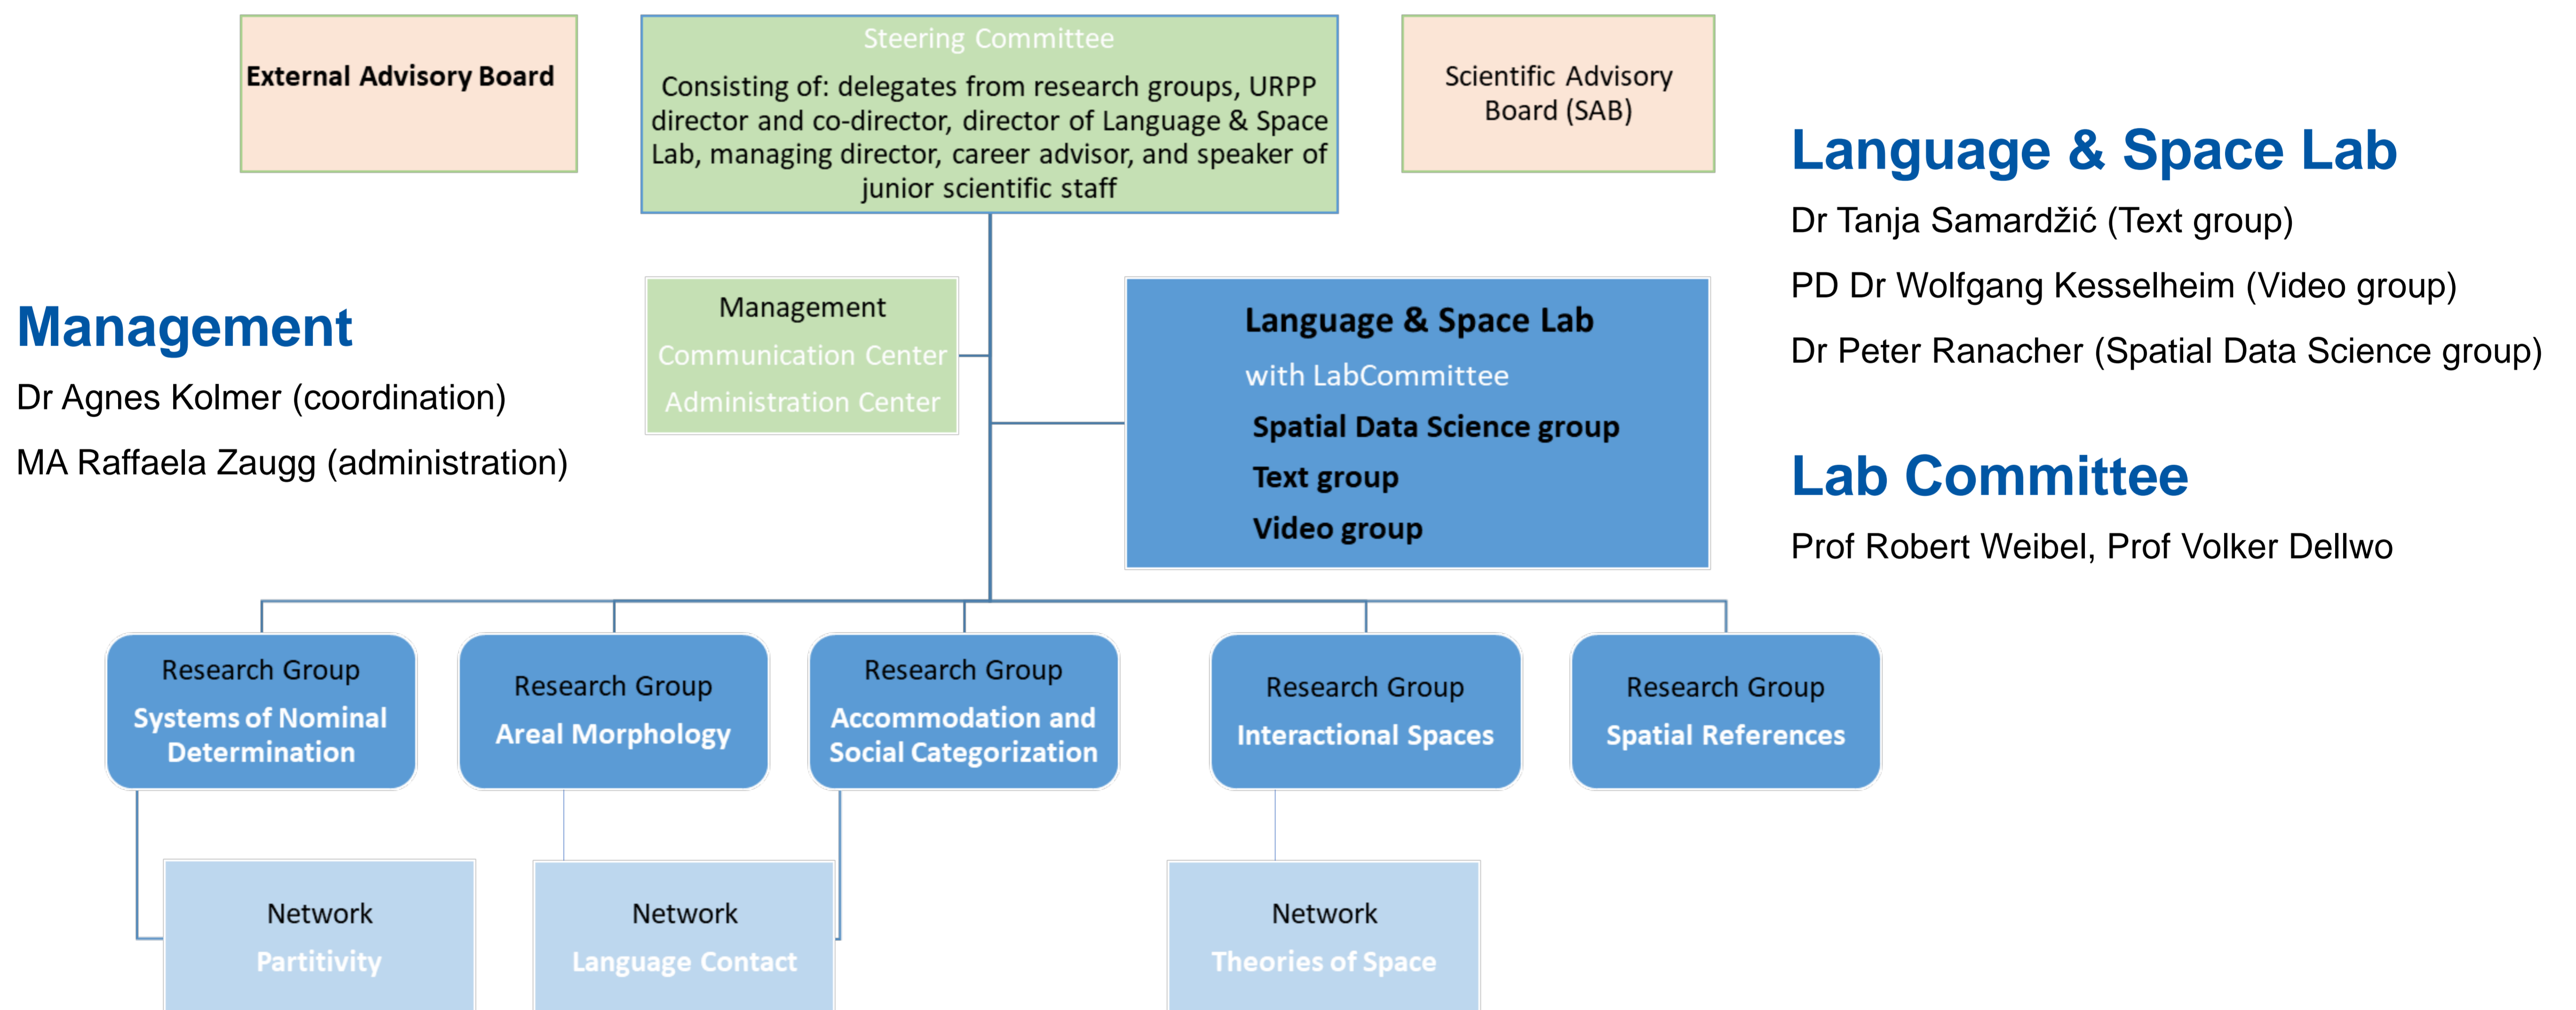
External Advisory Board

Steering Committee

Consisting of: delegates from research groups, URPP director and co-director, director of Language & Space Lab, managing director, career advisor, and speaker of junior scientific staff

Scientific Advisory Board (SAB)

Language & Space Lab

Dr Tanja Samardžić (Text group)

PD Dr Wolfgang Kesselheim (Video group)

Dr Peter Ranacher (Spatial Data Science group)

Management

Dr Agnes Kolmer (coordination)

MA Raffaela Zaugg (administration)

Management
Communication Center
Administration Center

Language & Space Lab
with LabCommittee
Spatial Data Science group
Text group
Video group

Lab Committee

Prof Robert Weibel, Prof Volker Dellwo

Research Group
Systems of Nominal Determination

Research Group
Areal Morphology

Research Group
Accommodation and Social Categorization

Research Group
Interactional Spaces

Research Group
Spatial References

Network
Partitivity

Network
Language Contact

Network
Theories of Space